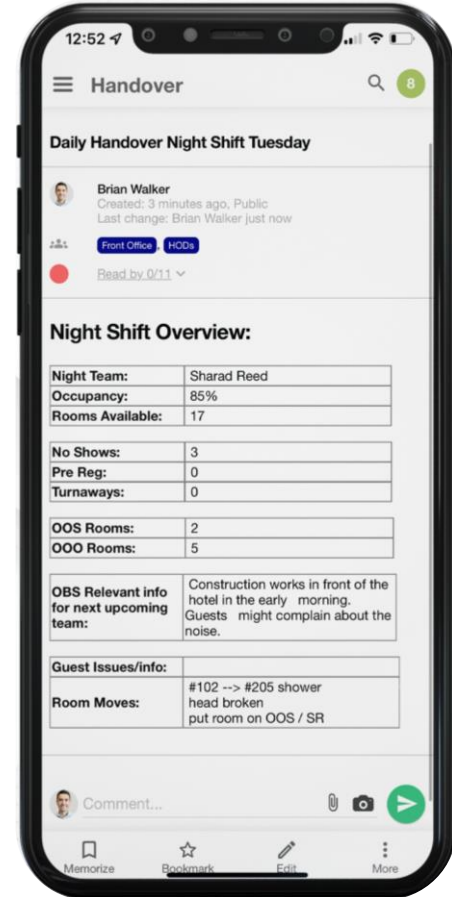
12:52

Handover

8

Daily Handover Night Shift Tuesday

Brian Walker
Created: 3 minutes ago, Public
Last change: Brian Walker just now

Front Office, HODs

Read by 0/11

Night Shift Overview:

| Night Team: | Sharad Reed |
|---|---|
| Occupancy: | 85% |
| Rooms Available: | 17 |

| No Shows: | 3 |
|---|---|
| Pre Reg: | 0 |
| Turnaways: | 0 |

| OOS Rooms: | 2 |
|---|---|
| OOO Rooms: | 5 |

| OBS Relevant info for next upcoming team: | Construction works in front of the hotel in the early morning. Guests might complain about the noise. |
|---|---|

| Guest Issues/info: | |
|---|---|
| Room Moves: | #102 --> #205 shower head broken put room on OOS / SR |

Comment...

Memorize
Bookmark
Edit
More